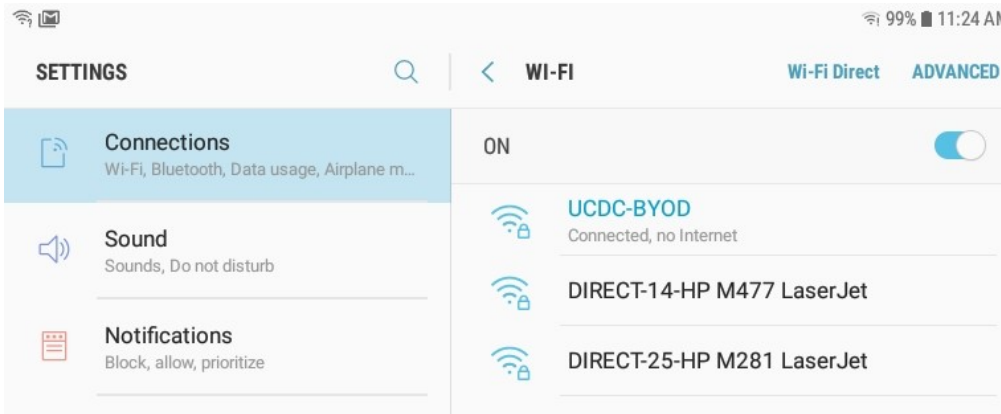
99% 11:24 AM

SETTINGS

Connections
Wi-Fi, Bluetooth, Data usage, Airplane m...

Sound
Sounds, Do not disturb

Notifications
Block, allow, prioritize

WI-FI

Wi-Fi Direct

ADVANCED

ON

UCDC-BYOD
Connected, no Internet

DIRECT-14-HP M477 LaserJet

DIRECT-25-HP M281 LaserJet